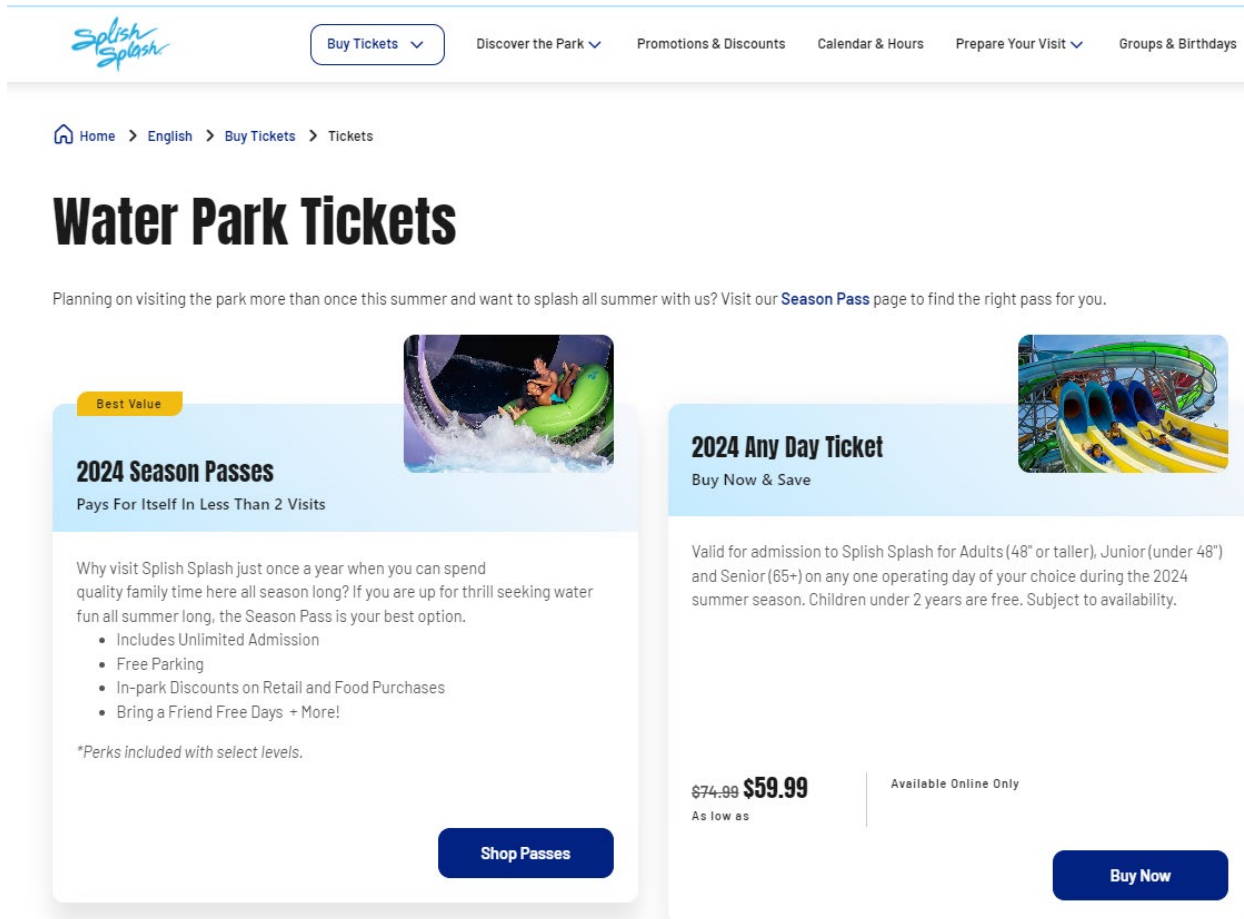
Splish Splash

Buy Tickets

Discover the Park

Promotions & Discounts

Calendar & Hours

Prepare Your Visit

Groups & Birthdays

Home > English > Buy Tickets > Tickets

Water Park Tickets

Planning on visiting the park more than once this summer and want to splash all summer with us? Visit our Season Pass page to find the right pass for you.

Best Value

2024 Season Passes

Pays For Itself In Less Than 2 Visits

Why visit Splish Splash just once a year when you can spend quality family time here all season long? If you are up for thrill seeking water fun all summer long, the Season Pass is your best option.

- Includes Unlimited Admission
- Free Parking
- In-park Discounts on Retail and Food Purchases
- Bring a Friend Free Days + More!

*Perks included with select levels.

Shop Passes

2024 Any Day Ticket

Buy Now & Save

Valid for admission to Splish Splash for Adults (48" or taller), Junior (under 48") and Senior (65+) on any one operating day of your choice during the 2024 summer season. Children under 2 years are free. Subject to availability.

~~$74.99~~ $59.99

As low as

Available Online Only

Buy Now